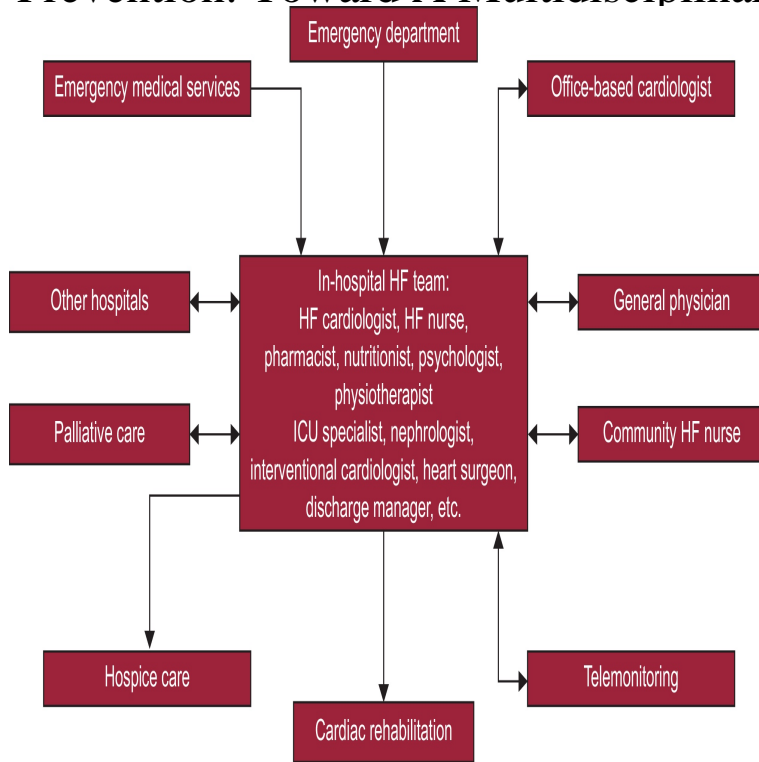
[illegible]

Emergency department

Emergency medical services

Office-based cardiologist

Other hospitals

In-hospital HF team:
HF cardiologist, HF nurse,
pharmacist, nutritionist, psychologist,
physiotherapist
ICU specialist, nephrologist,
interventional cardiologist, heart surgeon,
discharge manager, etc.

General physician

Palliative care

Community HF nurse

Hospice care

Telemonitoring

Cardiac rehabilitation